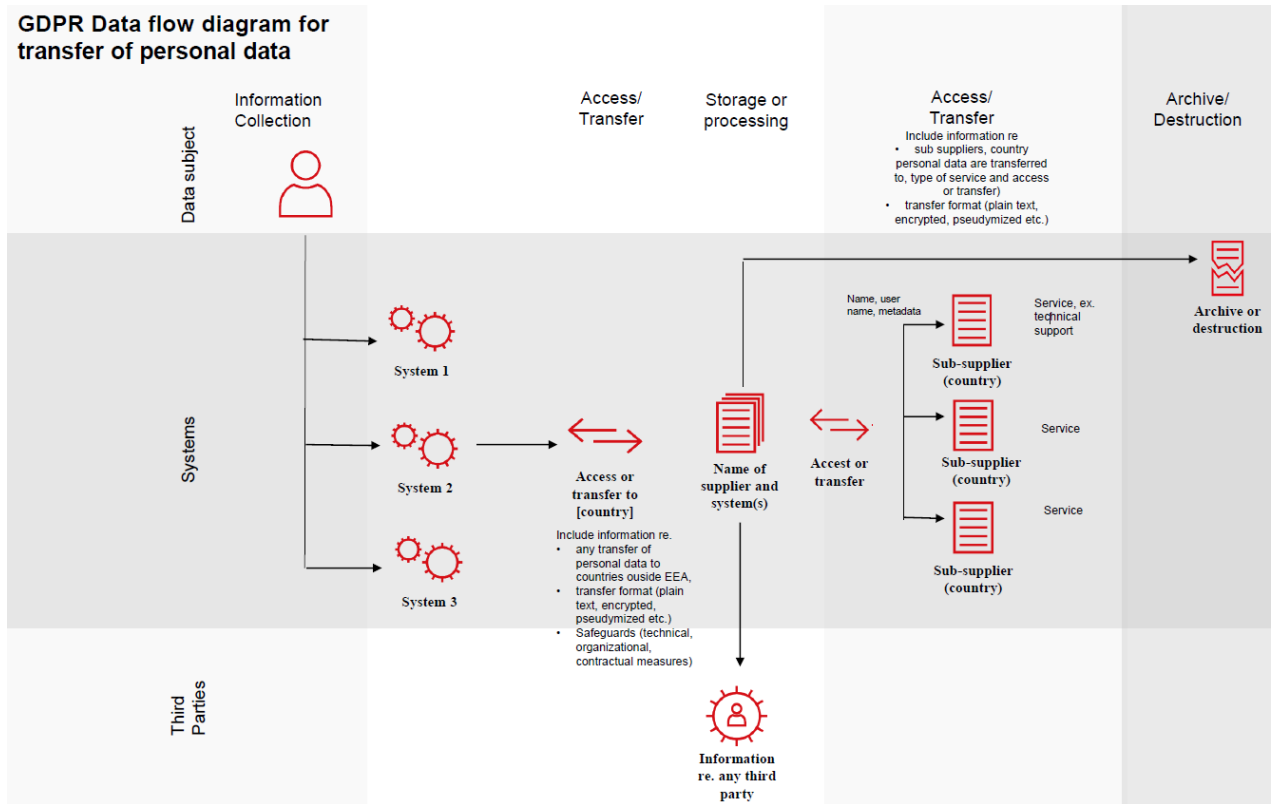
GDPR Data flow diagram for transfer of personal data

Information Collection

Access/ Transfer

Storage or processing

Access/ Transfer
Include information re
• sub suppliers, country personal data are transferred to, type of service and access or transfer)
• transfer format (plain text, encrypted, pseudymized etc.)

Archive/ Destruction

Data subject

Systems

Third Parties

System 1

System 2

System 3

Access or transfer to [country]

Include information re.
• any transfer of personal data to countries ouside EEA,
• transfer format (plain text, encrypted, pseudymized etc.)
• Safeguards (technical, organizational, contractual measures)

Name of supplier and system(s)

Accest or transfer

Name, user name, metadata

Sub-supplier (country)

Service, ex. technical support

Sub-supplier (country)

Service

Sub-supplier (country)

Service

Archive or destruction

Information re. any third party